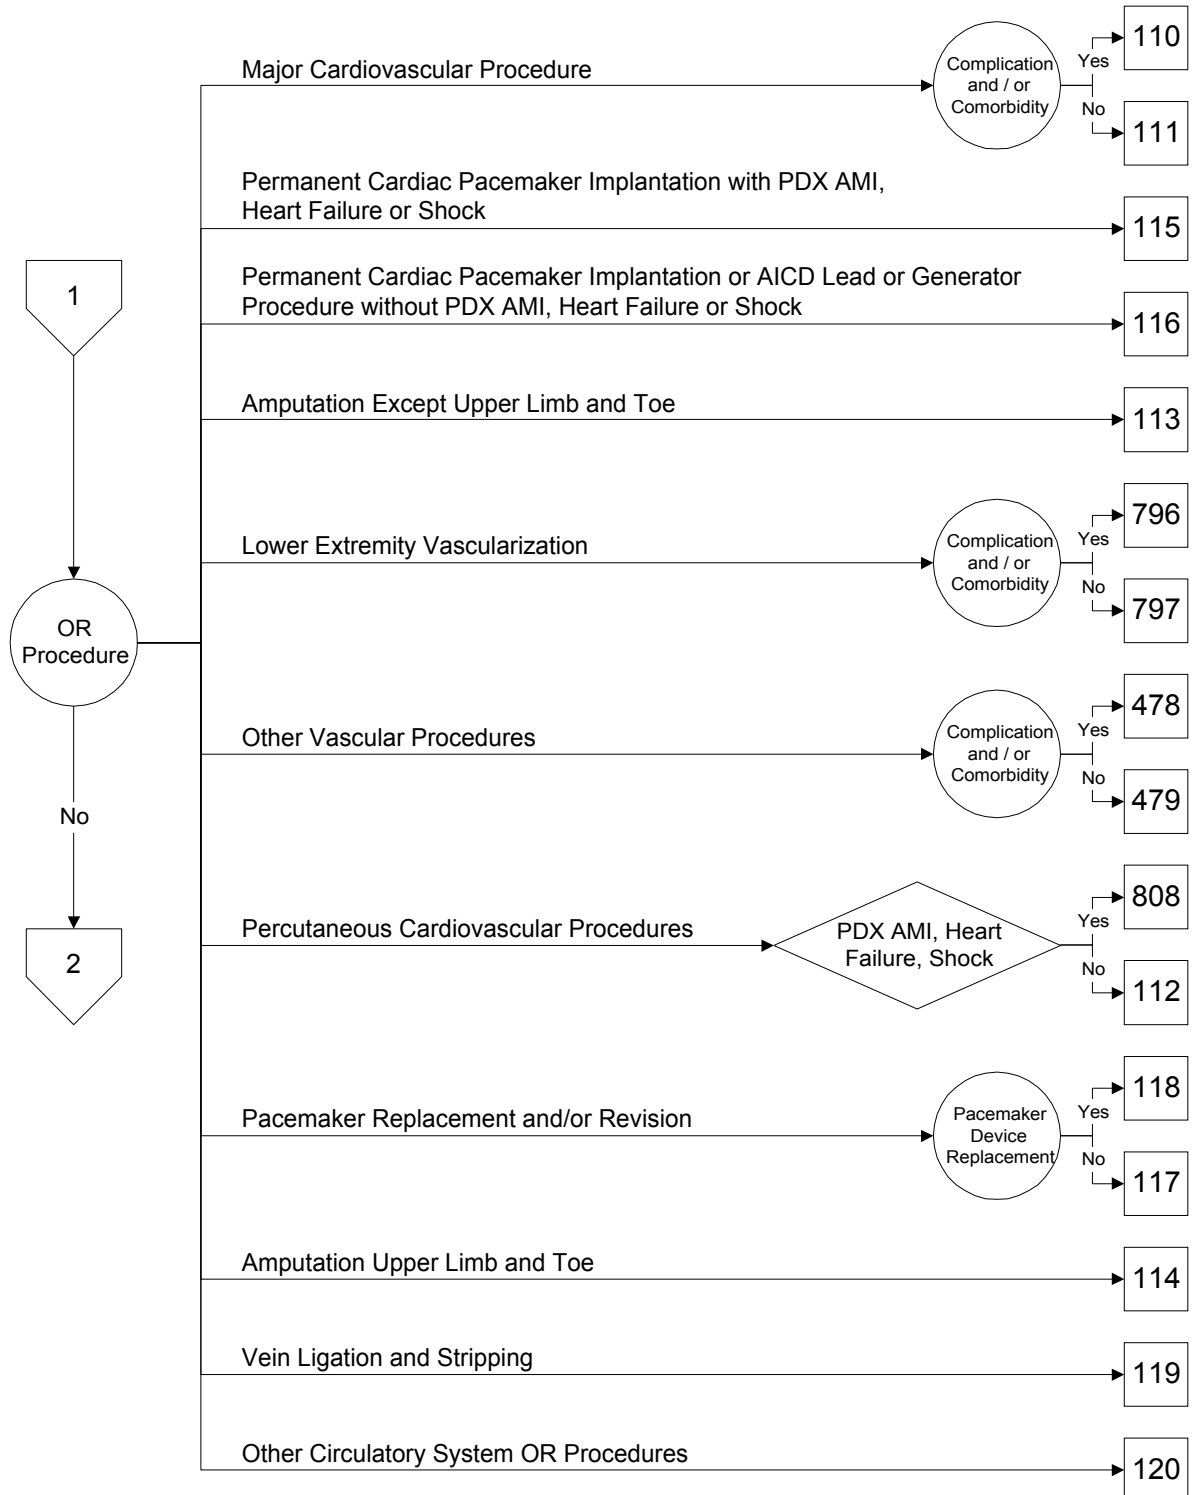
1

OR Procedure

No

2

Major Cardiovascular Procedure

Complication and / or Comorbidity

Yes

110

No

111

Permanent Cardiac Pacemaker Implantation with PDX AMI, Heart Failure or Shock

115

Permanent Cardiac Pacemaker Implantation or AICD Lead or Generator Procedure without PDX AMI, Heart Failure or Shock

116

Amputation Except Upper Limb and Toe

113

Lower Extremity Vascularization

Complication and / or Comorbidity

Yes

796

No

797

Other Vascular Procedures

Complication and / or Comorbidity

Yes

478

No

479

Percutaneous Cardiovascular Procedures

PDX AMI, Heart Failure, Shock

Yes

808

No

112

Pacemaker Replacement and/or Revision

Pacemaker Device Replacement

Yes

118

No

117

Amputation Upper Limb and Toe

114

Vein Ligation and Stripping

119

Other Circulatory System OR Procedures

120